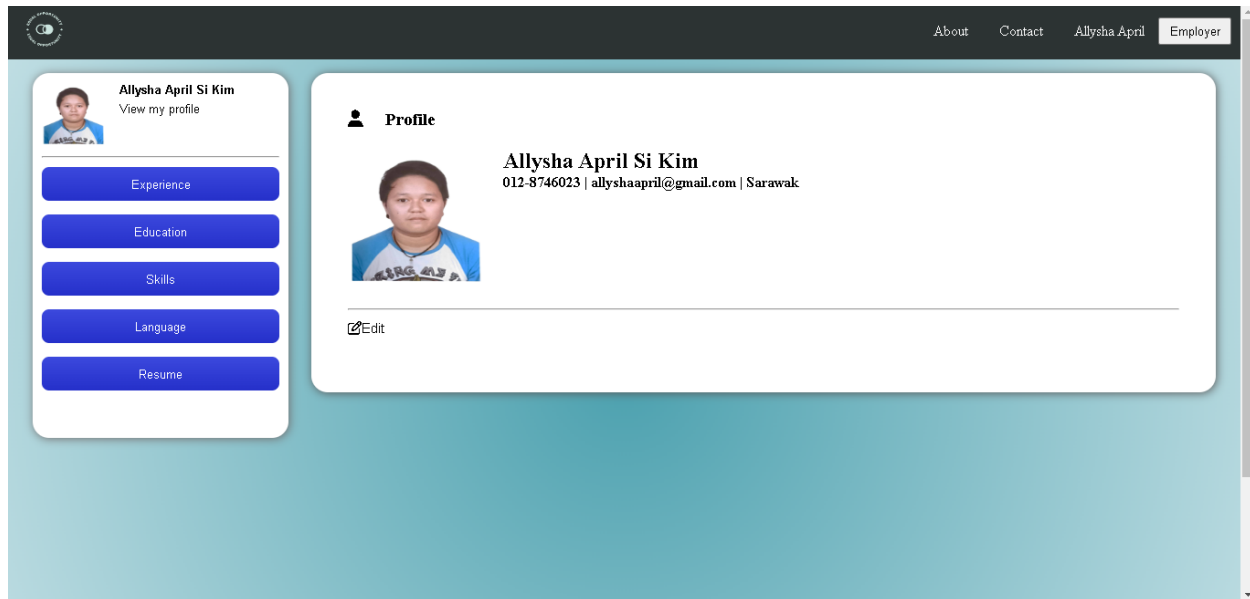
About Contact Allysha April Employer

Allysha April Si Kim
View my profile

Experience

Education

Skills

Language

Resume

Profile

Allysha April Si Kim
012-8746023 | allyshaapril@gmail.com | Sarawak

Edit